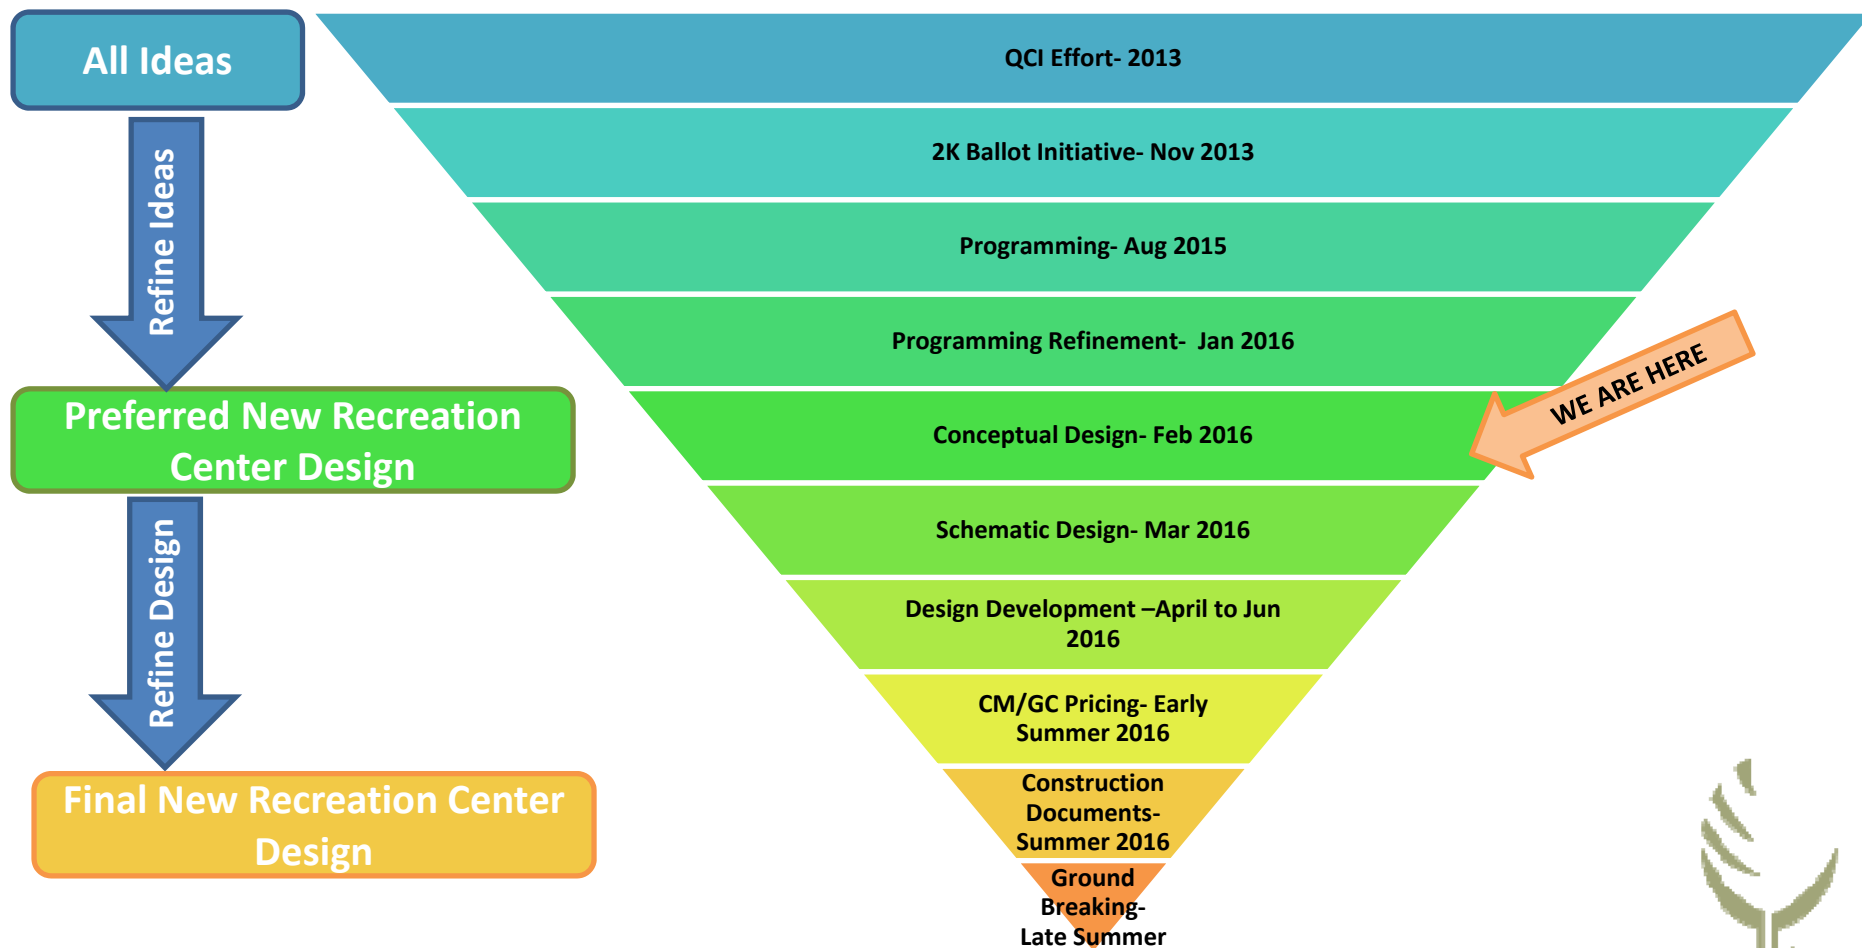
All Ideas

Refine Ideas

Preferred New Recreation Center Design

Refine Design

Final New Recreation Center Design

QCI Effort- 2013

2K Ballot Initiative- Nov 2013

Programming- Aug 2015

Programming Refinement- Jan 2016

Conceptual Design- Feb 2016

WE ARE HERE

Schematic Design- Mar 2016

Design Development –April to Jun 2016

CM/GC Pricing- Early Summer 2016

Construction Documents- Summer 2016

Ground Breaking- Late Summer